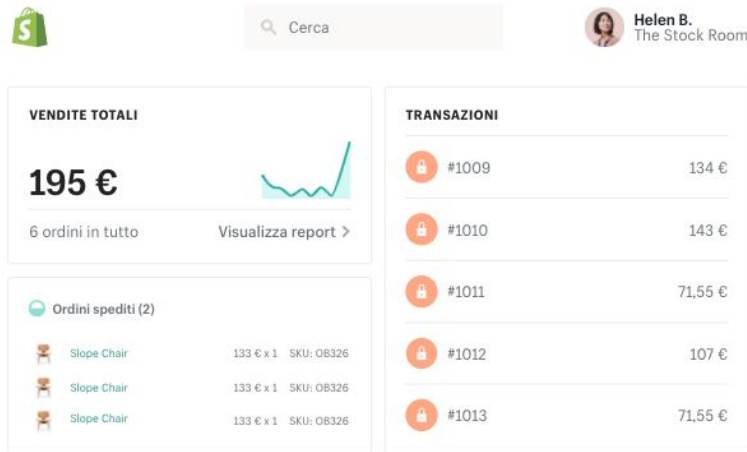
Cerca

Helen B.
The Stock Room

VENDITE TOTALI

195 €

6 ordini in tutto

Visualizza report >

Ordini spediti (2)

Slope Chair 133 € x 1 SKU: OB326

Slope Chair 133 € x 1 SKU: OB326

Slope Chair 133 € x 1 SKU: OB326

TRANSAZIONI

| | |
|---|---|
| #1009 | 134 € |
| #1010 | 143 € |
| #1011 | 71,55 € |
| #1012 | 107 € |
| #1013 | 71,55 € |